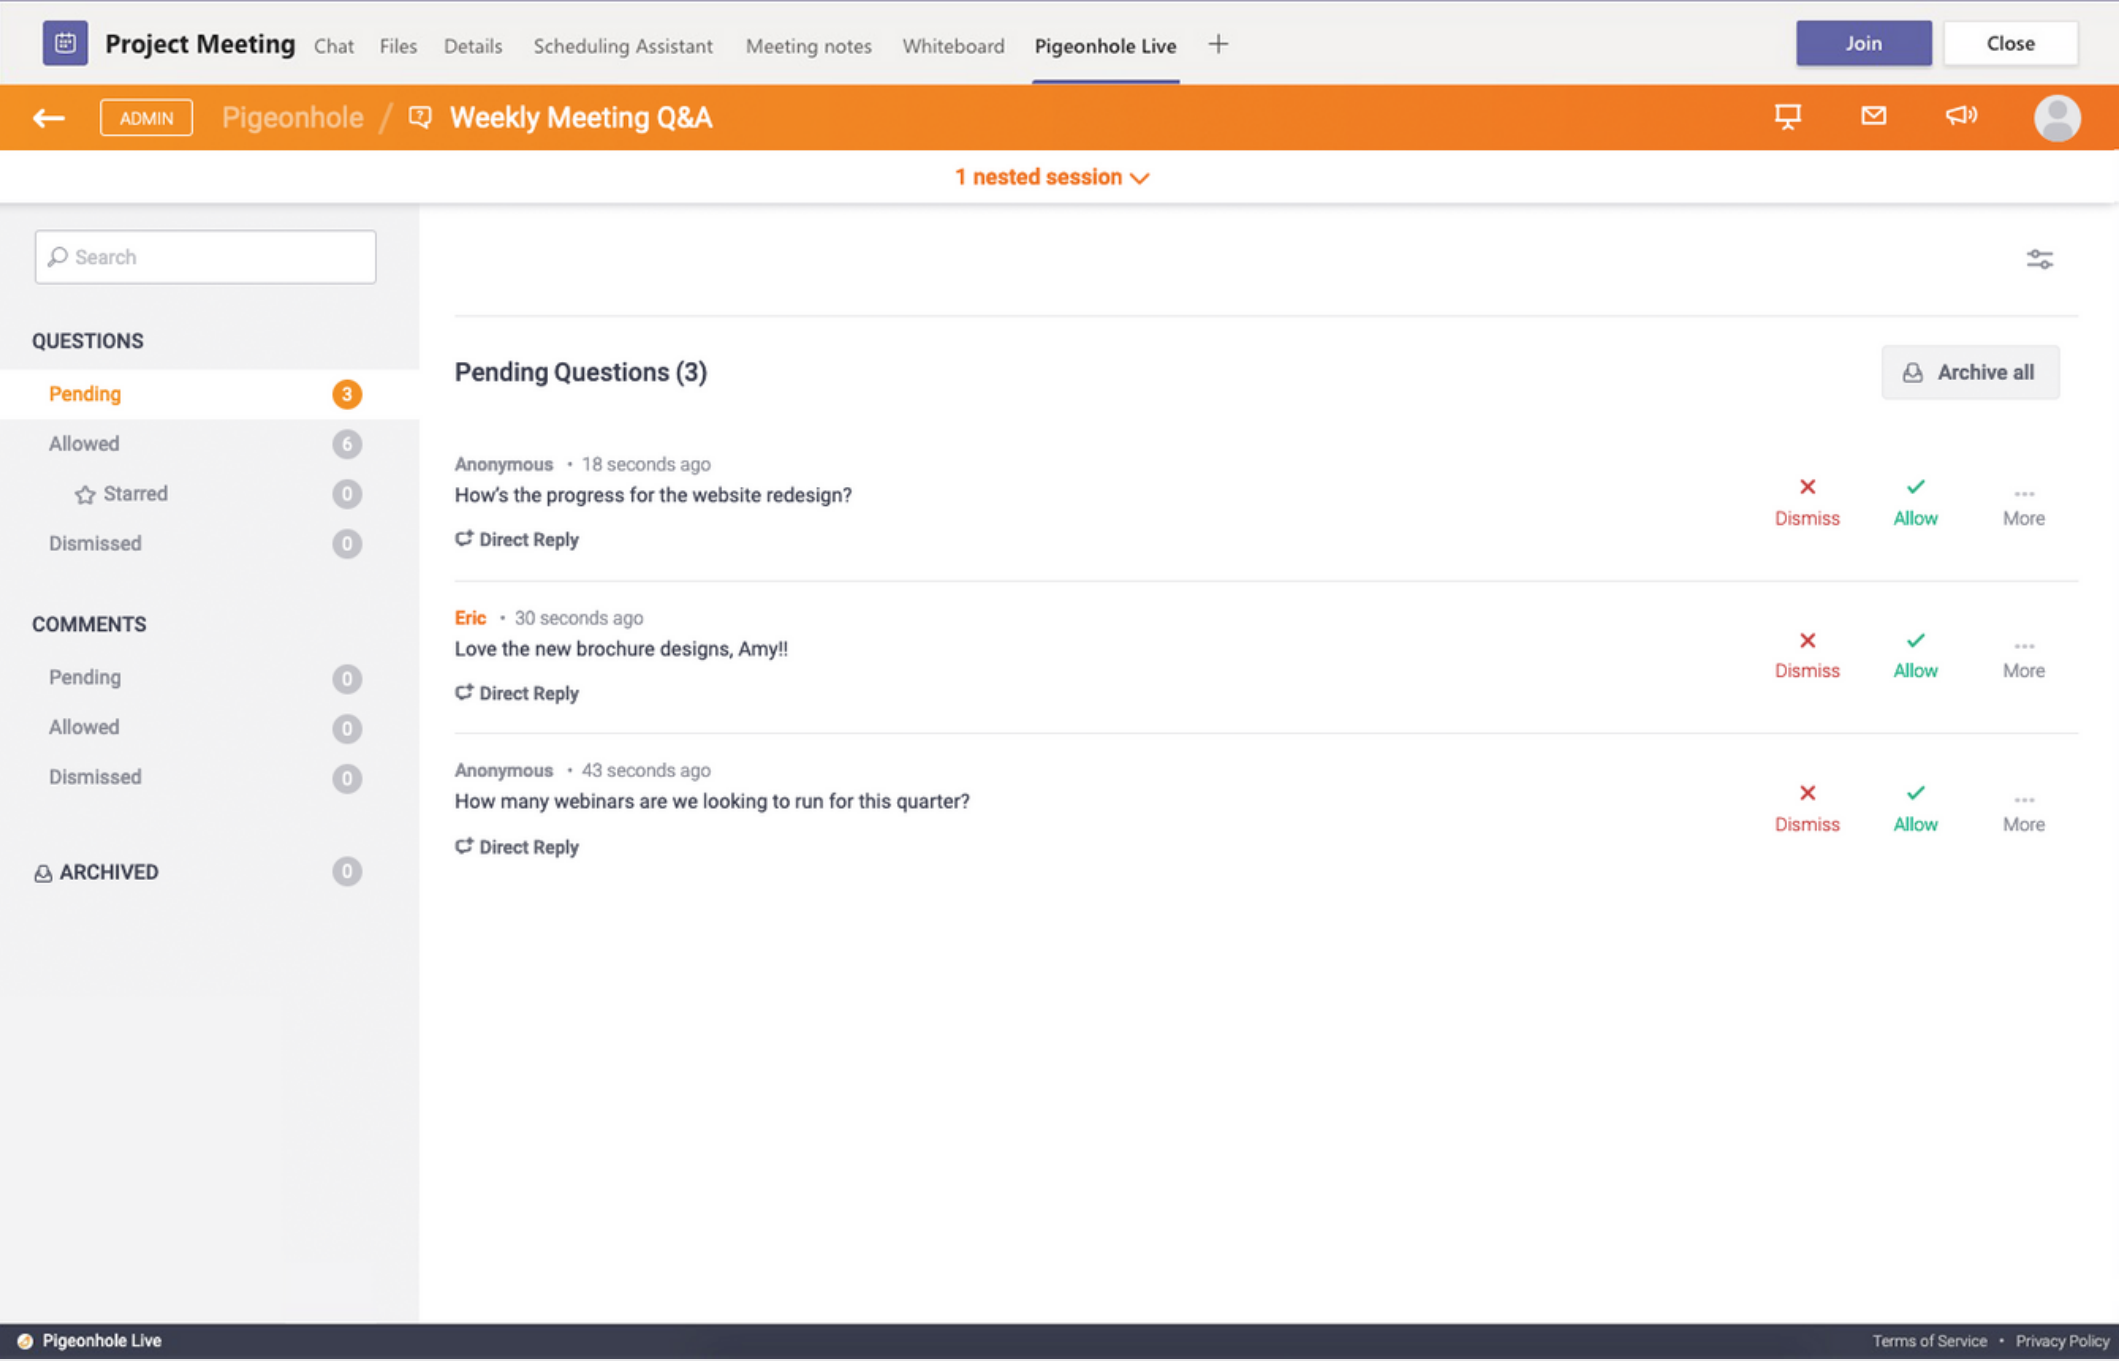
Project Meeting Chat Files Details Scheduling Assistant Meeting notes Whiteboard Pigeonhole Live +

Join Close

ADMIN Pigeonhole / Weekly Meeting Q&A

1 nested session

Search

QUESTIONS

Pending 3

Allowed 6

Starred 0

Dismissed 0

COMMENTS

Pending 0

Allowed 0

Dismissed 0

ARCHIVED 0

Pending Questions (3)

Archive all

Anonymous • 18 seconds ago

How's the progress for the website redesign?

Direct Reply

Dismiss Allow More

Eric • 30 seconds ago

Love the new brochure designs, Amy!!

Direct Reply

Dismiss Allow More

Anonymous • 43 seconds ago

How many webinars are we looking to run for this quarter?

Direct Reply

Dismiss Allow More

Pigeonhole Live

Terms of Service • Privacy Policy